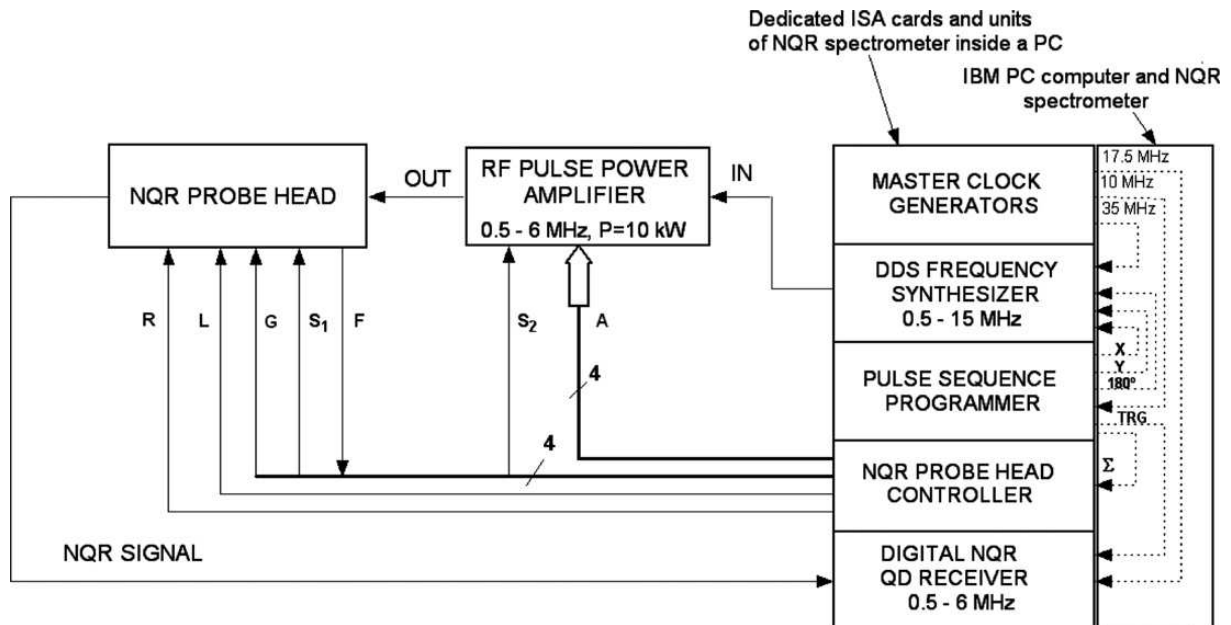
Dedicated ISA cards and units of NQR spectrometer inside a PC

IBM PC computer and NQR spectrometer

NQR PROBE HEAD

OUT

RF PULSE POWER AMPLIFIER
0.5 - 6 MHz, P=10 kW

IN

MASTER CLOCK GENERATORS

17.5 MHz
10 MHz
35 MHz

DDS FREQUENCY SYNTHESIZER
0.5 - 15 MHz

R L G $S_1$ F

$S_2$ A

4

X
Y
180°

PULSE SEQUENCE PROGRAMMER

TRG

4

NQR PROBE HEAD CONTROLLER

Σ

NQR SIGNAL

DIGITAL NQR QD RECEIVER
0.5 - 6 MHz